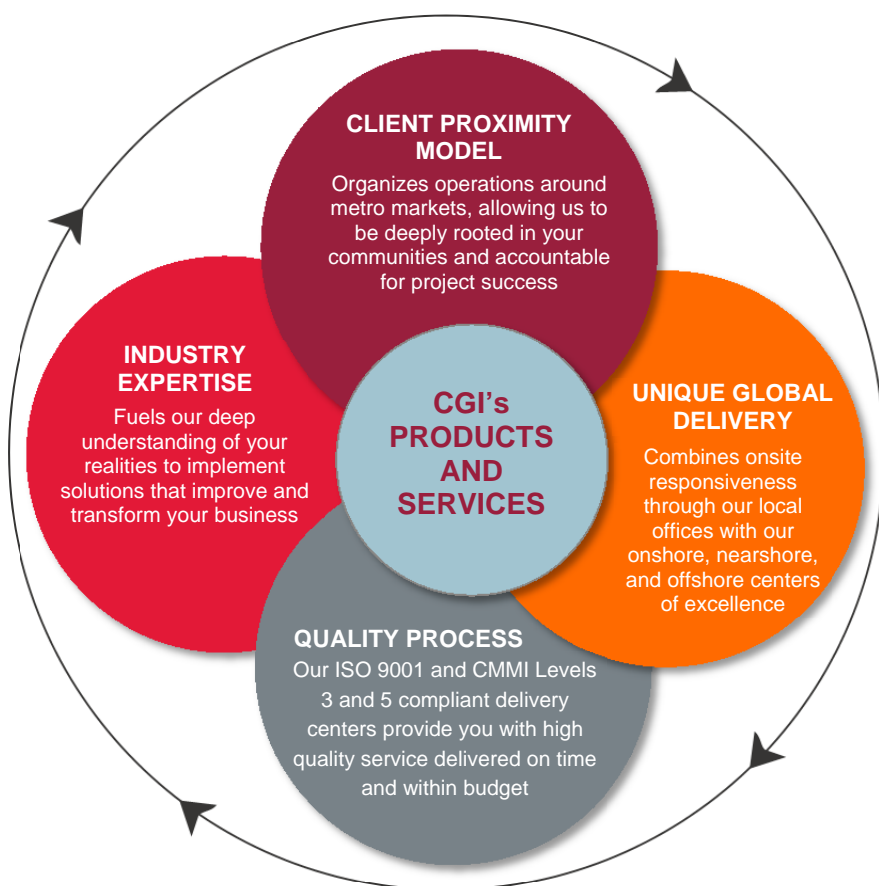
CLIENT PROXIMITY MODEL

Organizes operations around metro markets, allowing us to be deeply rooted in your communities and accountable for project success

INDUSTRY EXPERTISE

Fuels our deep understanding of your realities to implement solutions that improve and transform your business

CGI's PRODUCTS AND SERVICES

UNIQUE GLOBAL DELIVERY

Combines onsite responsiveness through our local offices with our onshore, nearshore, and offshore centers of excellence

QUALITY PROCESS

Our ISO 9001 and CMMI Levels 3 and 5 compliant delivery centers provide you with high quality service delivered on time and within budget